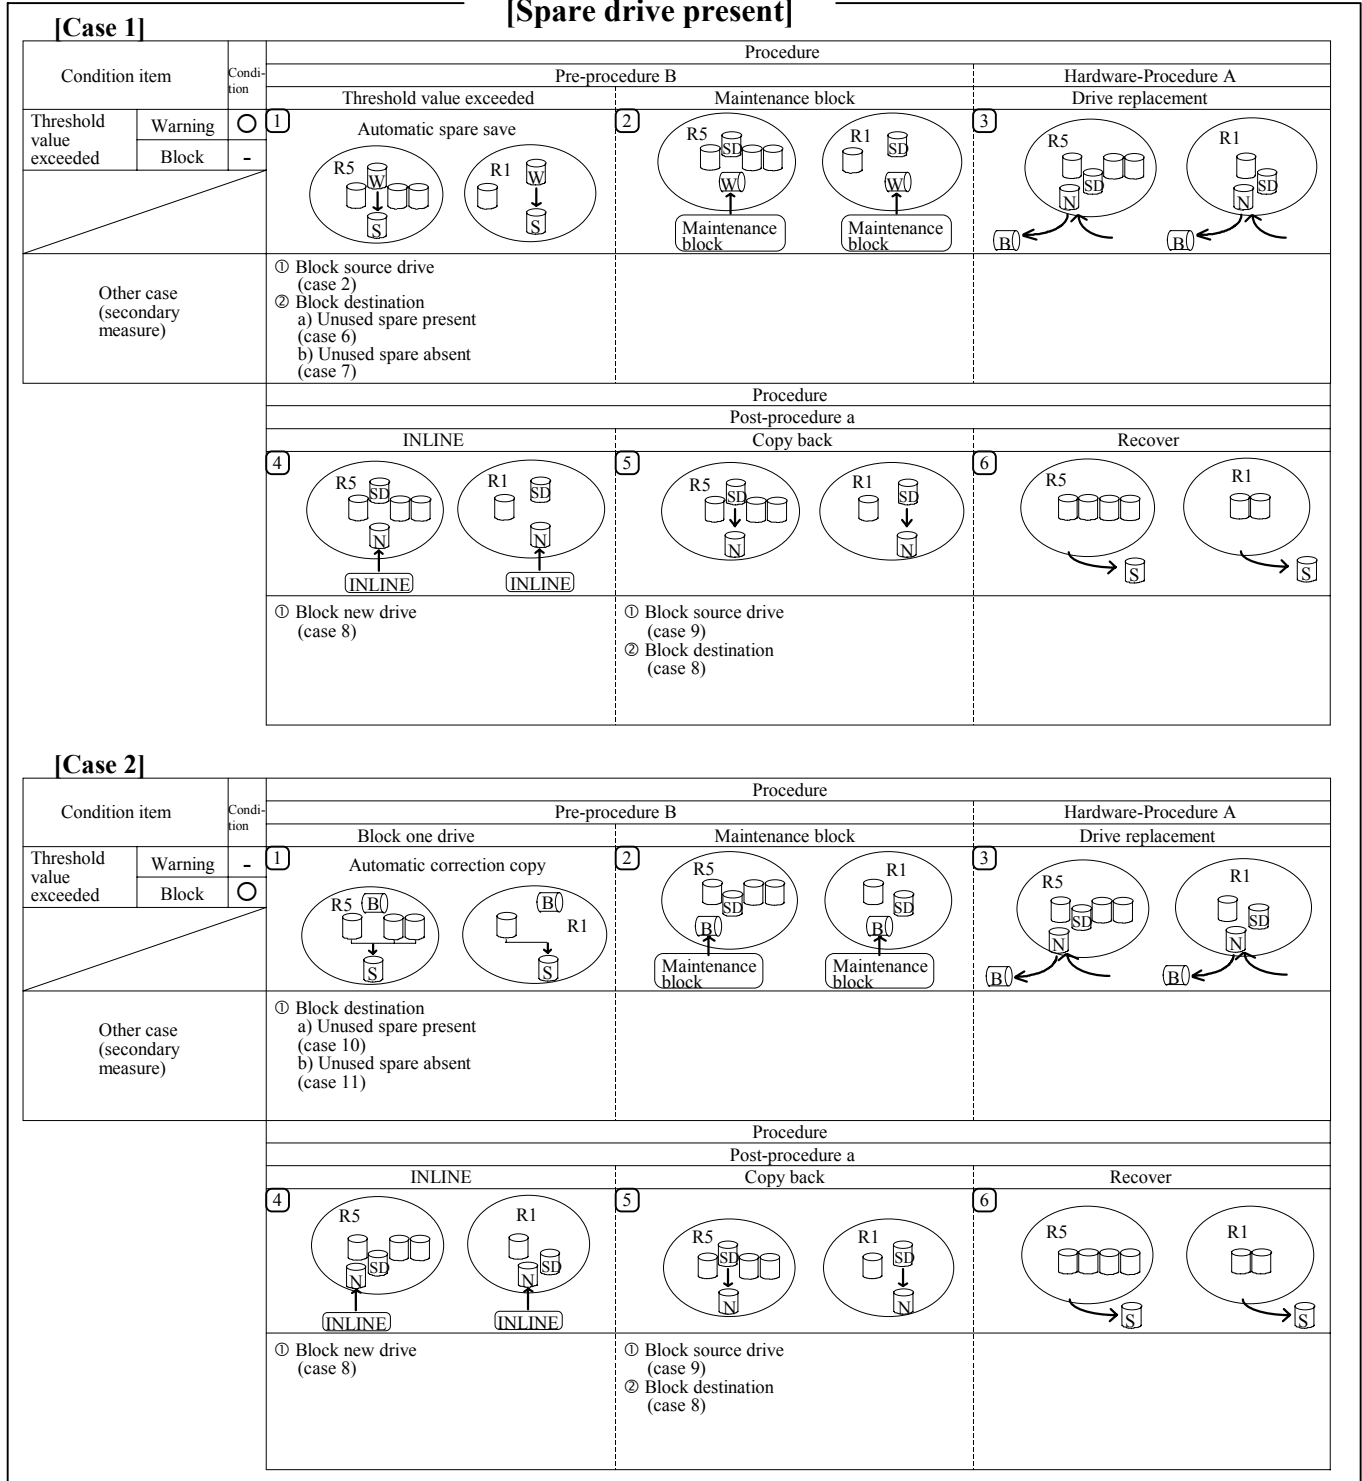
[Spare drive present]

[Case 1]

| Condition item | | Condition | Procedure | | |
|---|---|---|---|---|---|
| | | | Pre-procedure B | | Hardware-Procedure A |
| | | | Threshold value exceeded | Maintenance block | Drive replacement |
| Threshold value exceeded | Warning | ○ | 1 Automatic spare save R5 W S R1 W S | 2 R5 SD W Maintenance block R1 SD W Maintenance block | 3 R5 SD N B R1 SD N B |
| | Block | - | | | |
| Other case (secondary measure) | | | ① Block source drive (case 2) ② Block destination a) Unused spare present (case 6) b) Unused spare absent (case 7) | | |

| Procedure | | |
|---|---|---|
| Post-procedure a | | |
| INLINE | Copy back | Recover |
| 4 R5 SD N INLINE R1 SD N INLINE | 5 R5 SD N R1 SD N | 6 R5 S R1 S |
| ① Block new drive (case 8) | ① Block source drive (case 9) ② Block destination (case 8) | |

[Case 2]

| Condition item | | Condition | Procedure | | |
|---|---|---|---|---|---|
| | | | Pre-procedure B | | Hardware-Procedure A |
| | | | Block one drive | Maintenance block | Drive replacement |
| Threshold value exceeded | Warning | - | 1 Automatic correction copy R5 B S B R1 S | 2 R5 SD B Maintenance block R1 SD B Maintenance block | 3 R5 SD N B R1 SD N B |
| | Block | ○ | | | |
| Other case (secondary measure) | | | ① Block destination a) Unused spare present (case 10) b) Unused spare absent (case 11) | | |

| Procedure | | |
|---|---|---|
| Post-procedure a | | |
| INLINE | Copy back | Recover |
| 4 R5 N SD INLINE R1 N SD INLINE | 5 R5 SD N R1 SD N | 6 R5 S R1 S |
| ① Block new drive (case 8) | ① Block source drive (case 9) ② Block destination (case 8) | |